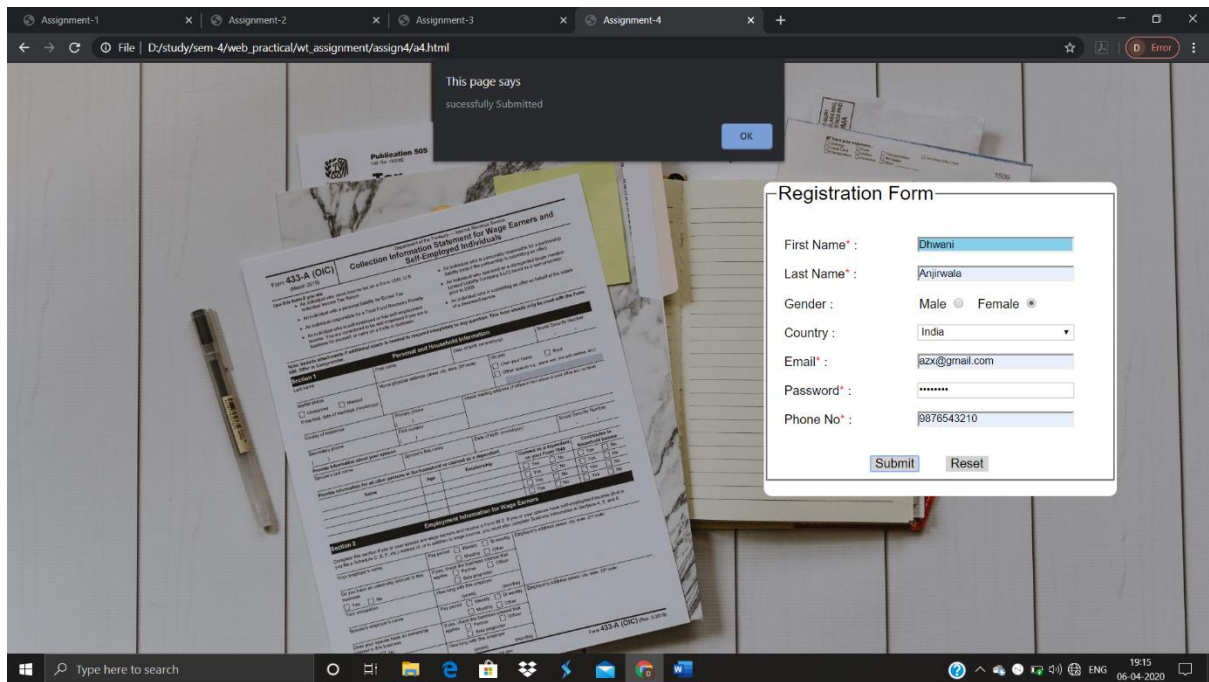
Assignment-1 × Assignment-2 × Assignment-3 × Assignment-4 × +

File | D:/study/sem-4/web_practical/wt_assignment/assign4/a4.html

D Error

This page says
sucessfully Submitted
OK

Publication 505

Form 433-A (OIC) Collection Information Statement for Wage Earners and Self-Employed Individuals

Section 1 Personal and Household Information

Section 2 Employment Information for Wage Earners

Form 433-A (OIC)

Registration Form

First Name* : Dhwani
Last Name* : Anjirwala
Gender : Male Female
Country : India
Email* : azx@gmail.com
Password* : ••••••••
Phone No* : 9876543210

Submit Reset

Type here to search

ENG 19:15 06-04-2020